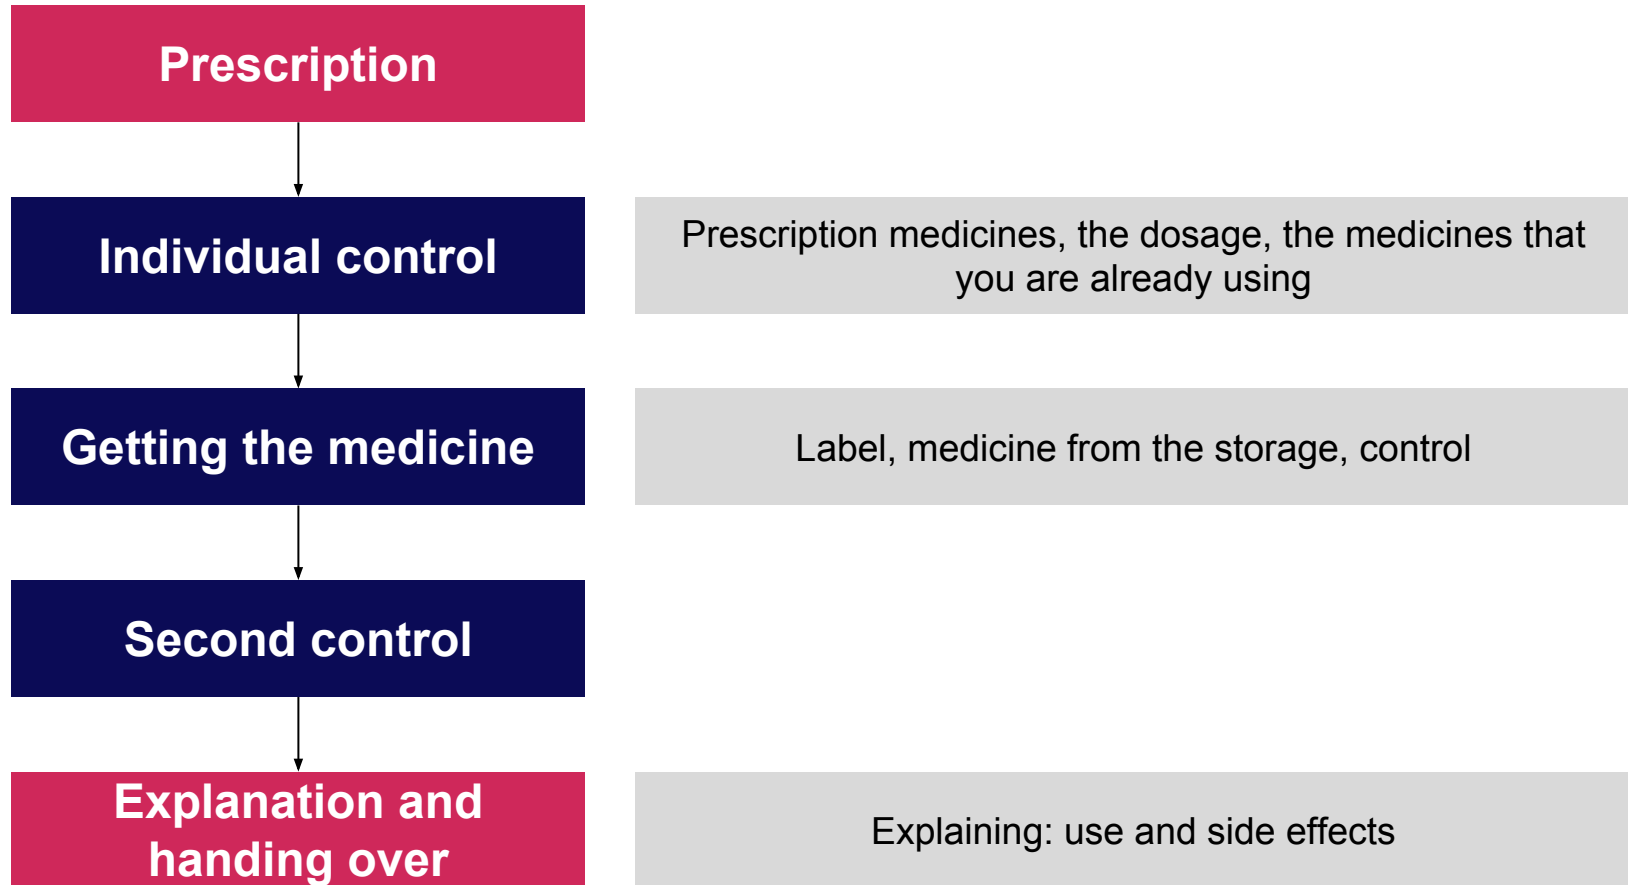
Prescription

Individual control

Prescription medicines, the dosage, the medicines that you are already using

Getting the medicine

Label, medicine from the storage, control

Second control

Explanation and handing over

Explaining: use and side effects